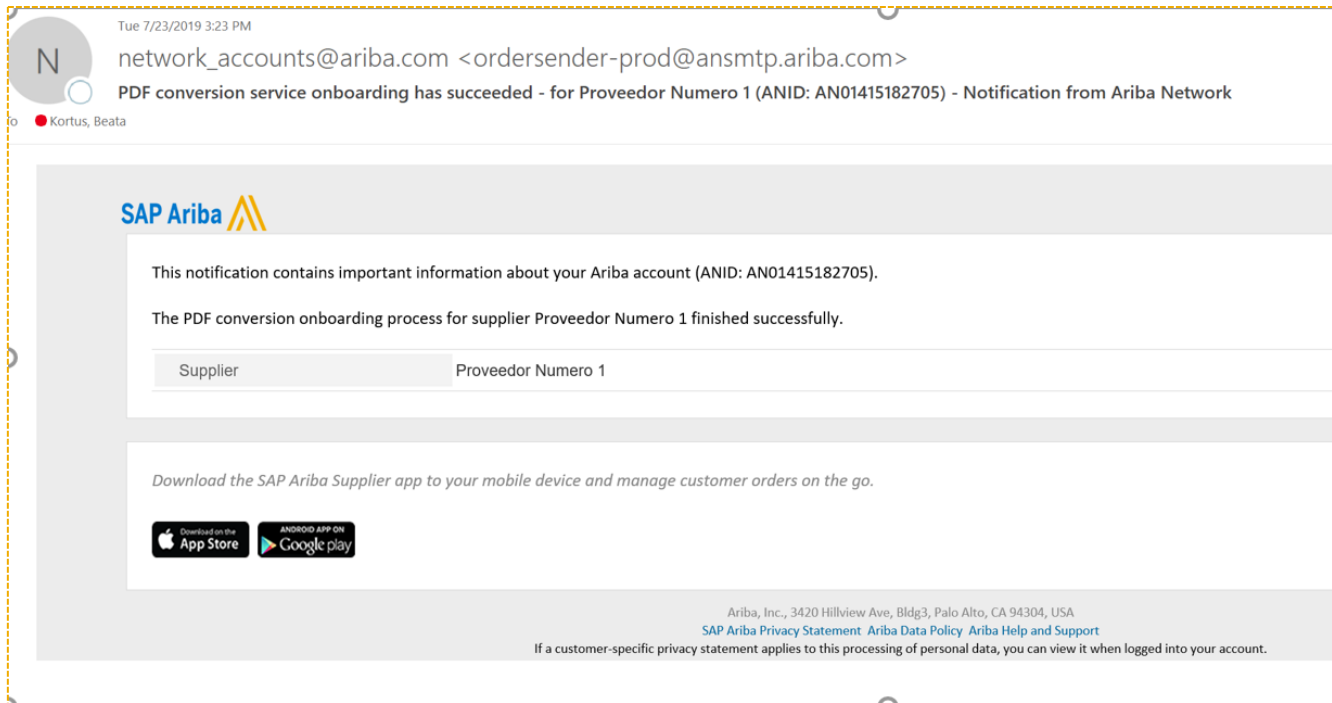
N

Tue 7/23/2019 3:23 PM

network_accounts@ariba.com <ordersender-prod@ansmtp.ariba.com>

PDF conversion service onboarding has succeeded - for Proveedor Numero 1 (ANID: AN01415182705) - Notification from Ariba Network

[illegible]o Kortus, Beata

SAP Ariba

This notification contains important information about your Ariba account (ANID: AN01415182705).

The PDF conversion onboarding process for supplier Proveedor Numero 1 finished successfully.

| Supplier | Proveedor Numero 1 |
|---|---|

Download the SAP Ariba Supplier app to your mobile device and manage customer orders on the go.

Download on the App Store

ANDROID APP ON Google play

Ariba, Inc., 3420 Hillview Ave, Bldg3, Palo Alto, CA 94304, USA

SAP Ariba Privacy Statement Ariba Data Policy Ariba Help and Support

If a customer-specific privacy statement applies to this processing of personal data, you can view it when logged into your account.